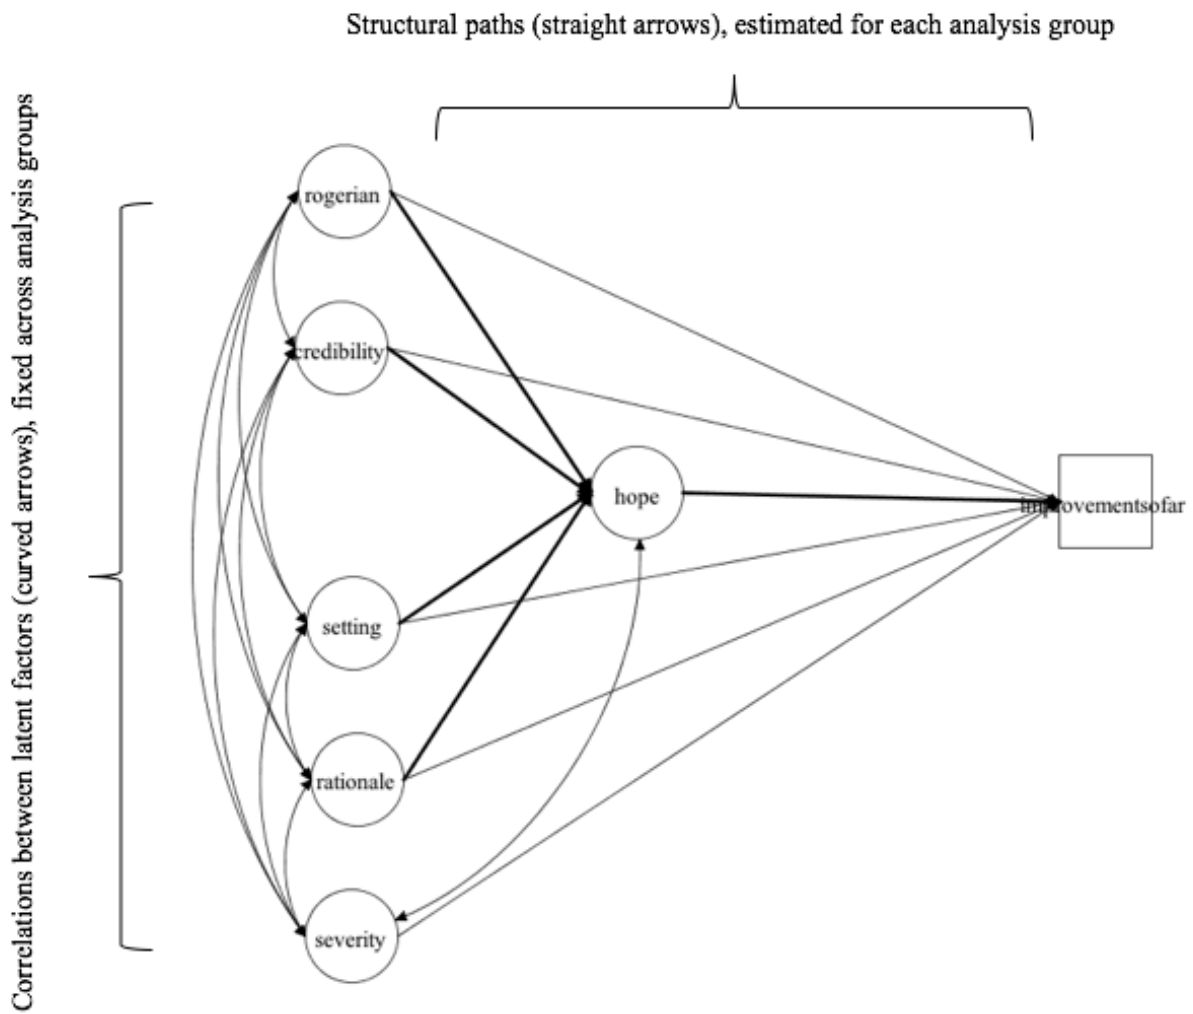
Structural paths (straight arrows), estimated for each analysis group

Correlations between latent factors (curved arrows), fixed across analysis groups

rogerian

credibility

hope

improvementsofar

setting

rationale

severity